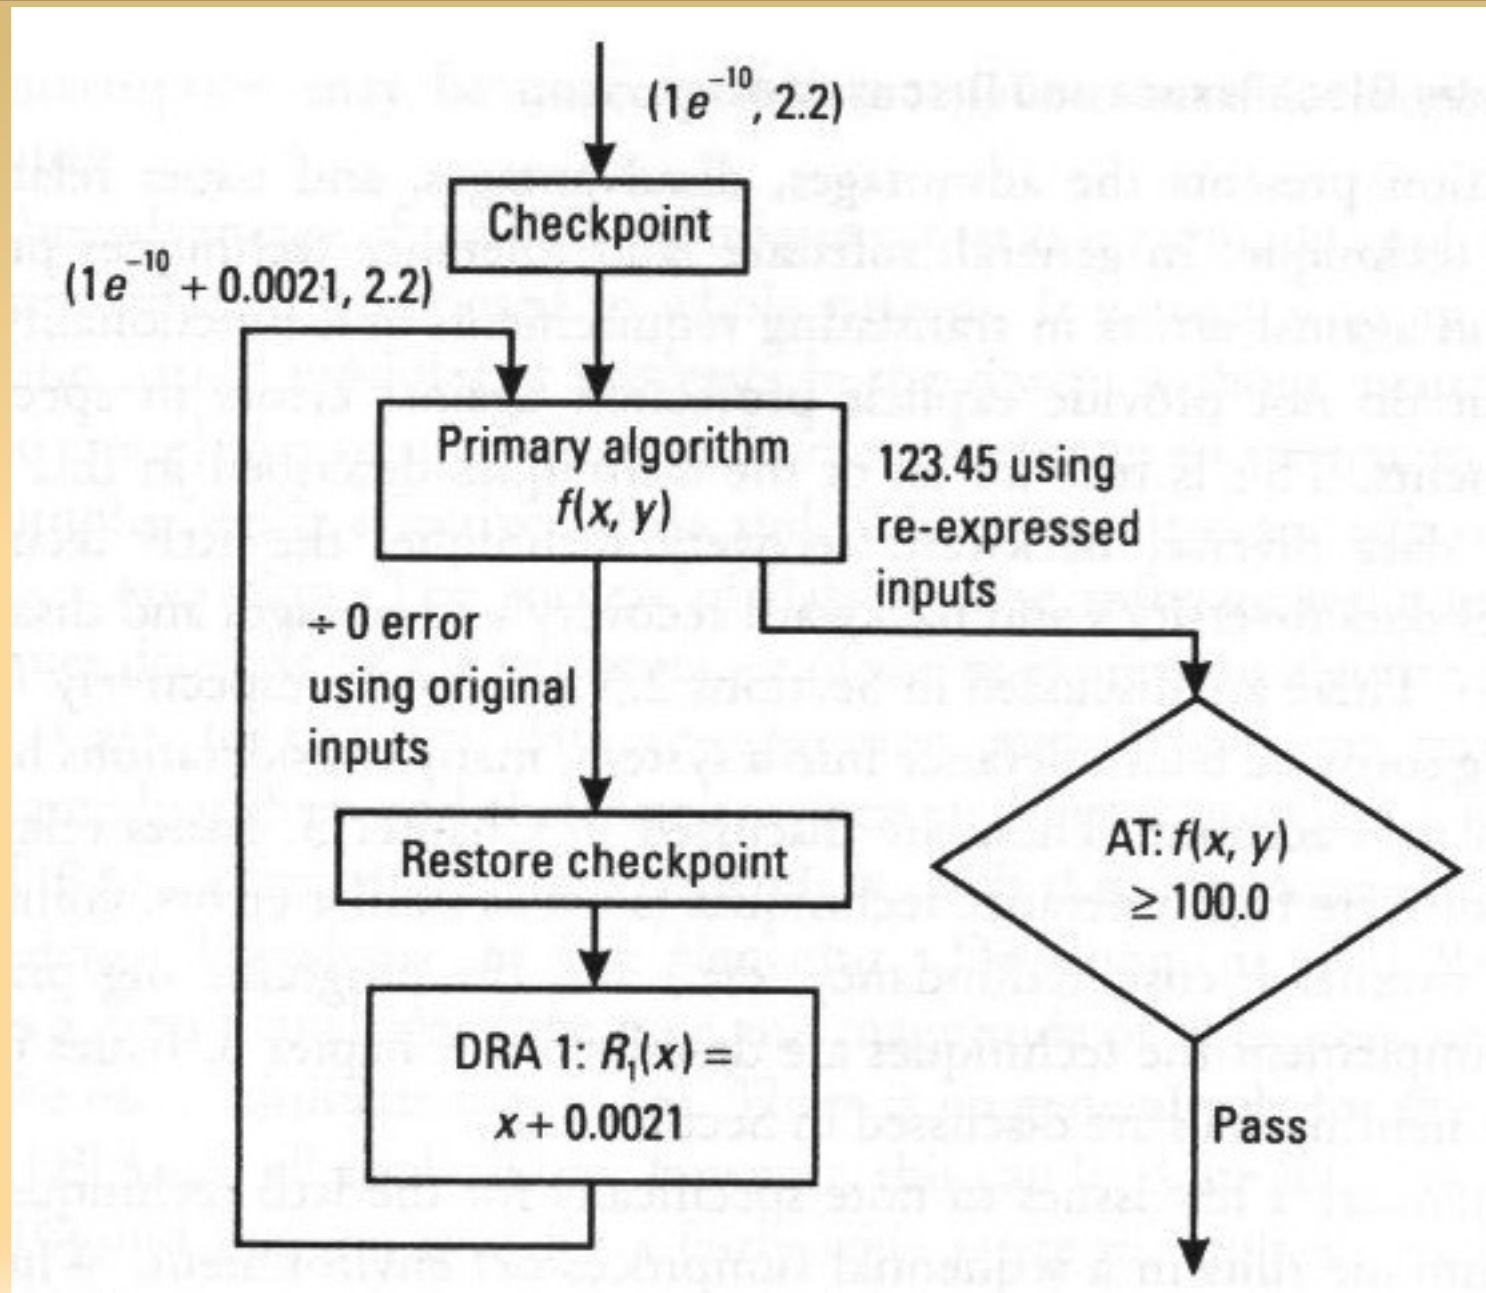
$(1e^{-10}, 2.2)$

Checkpoint

$(1e^{-10} + 0.0021, 2.2)$

Primary algorithm $f(x, y)$

123.45 using re-expressed inputs

$\div$ 0 error using original inputs

Restore checkpoint

DRA 1: $R_1(x) = x + 0.0021$

AT: $f(x, y) \geq 100.0$

Pass